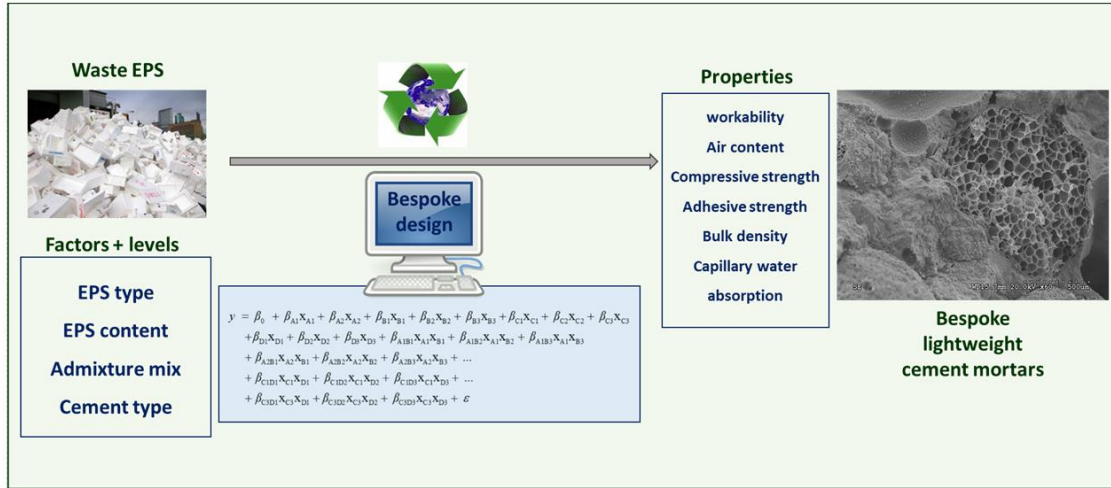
Waste EPS

Factors + levels

EPS type

EPS content

Admixture mix

Cement type

Bespoke design

$y = \beta_0 + \beta_{A1}x_{A1} + \beta_{A2}x_{A2} + \beta_{B1}x_{B1} + \beta_{B2}x_{B2} + \beta_{B3}x_{B3} + \beta_{C1}x_{C1} + \beta_{C2}x_{C2} + \beta_{C3}x_{C3}$
$+ \beta_{D1}x_{D1} + \beta_{D2}x_{D2} + \beta_{D3}x_{D3} + \beta_{A1B1}x_{A1}x_{B1} + \beta_{A1B2}x_{A1}x_{B2} + \beta_{A1B3}x_{A1}x_{B3}$
$+ \beta_{A2B1}x_{A2}x_{B1} + \beta_{A2B2}x_{A2}x_{B2} + \beta_{A2B3}x_{A2}x_{B3} + \dots$
$+ \beta_{C1D1}x_{C1}x_{D1} + \beta_{C1D2}x_{C1}x_{D2} + \beta_{C1D3}x_{C1}x_{D3} + \dots$
$+ \beta_{C3D1}x_{C3}x_{D1} + \beta_{C3D2}x_{C3}x_{D2} + \beta_{C3D3}x_{C3}x_{D3} + \varepsilon$

Properties

workability

Air content

Compressive strength

Adhesive strength

Bulk density

Capillary water absorption

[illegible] 20.0kV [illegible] 500um

Bespoke lightweight cement mortars